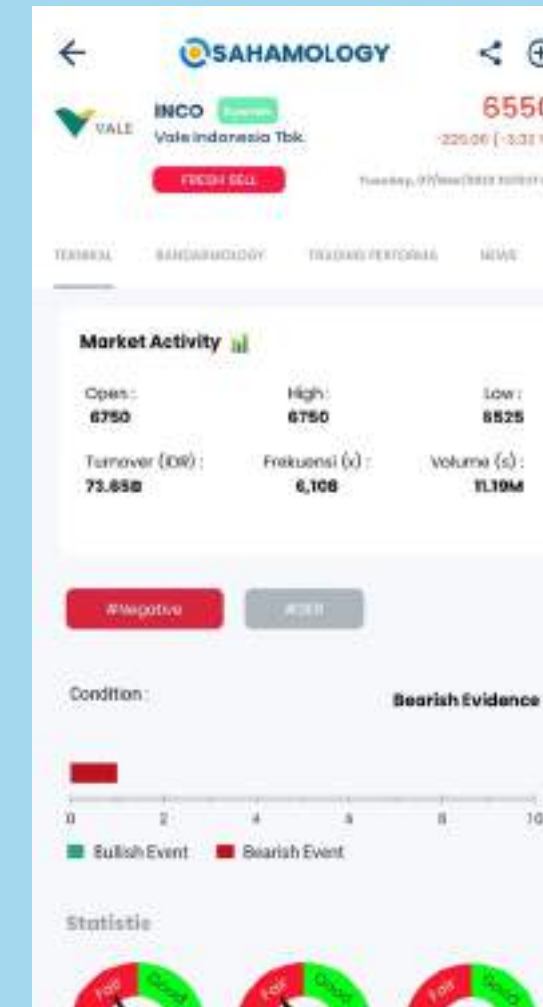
SAHAMOLOGY

VALE

INCO Syariah

Vale Indonesia Tbk.

6550

-225.00 (-3.32%)

FRESH SELL

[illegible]

TERMINAL BANDARMOLOGY TRADING PERFORMA NEWS

Market Activity

Open: 6750

High: 6750

Low: 6525

Turnover (IDR): 73.65B

Frekuensi (x): 6,108

Volume (s): 11.19M

#Negative

#IDX

Condition:

Bearish Evidence

0 2 4 6 8 10

Bullish Event

Bearish Event

Statistic

Fair Good

Fair Good

Fair Good